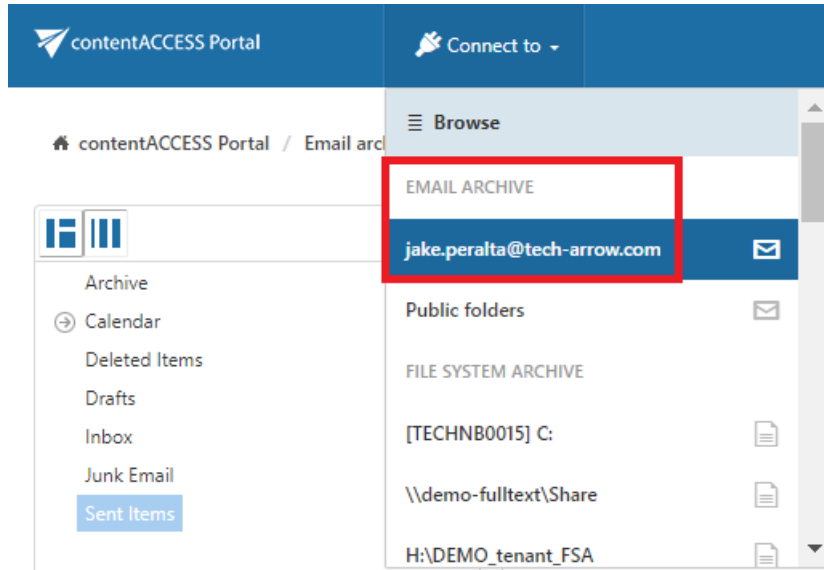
contentACCESS Portal

Connect to

contentACCESS Portal / Email arc

Browse

EMAIL ARCHIVE

jake.peralta@tech-arrow.com

Public folders

FILE SYSTEM ARCHIVE

[TECHNB0015] C:

\\demo-fulltext\Share

H:\DEMO_tenant_FSA

Archive

Calendar

Deleted Items

Drafts

Inbox

Junk Email

Sent Items